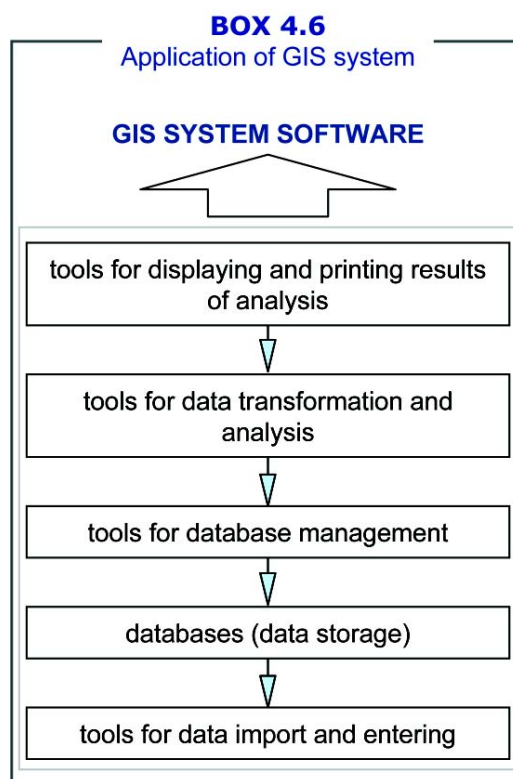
BOX 4.6
Application of GIS system

GIS SYSTEM SOFTWARE

tools for displaying and printing results of analysis

tools for data transformation and analysis

tools for database management

databases (data storage)

tools for data import and entering